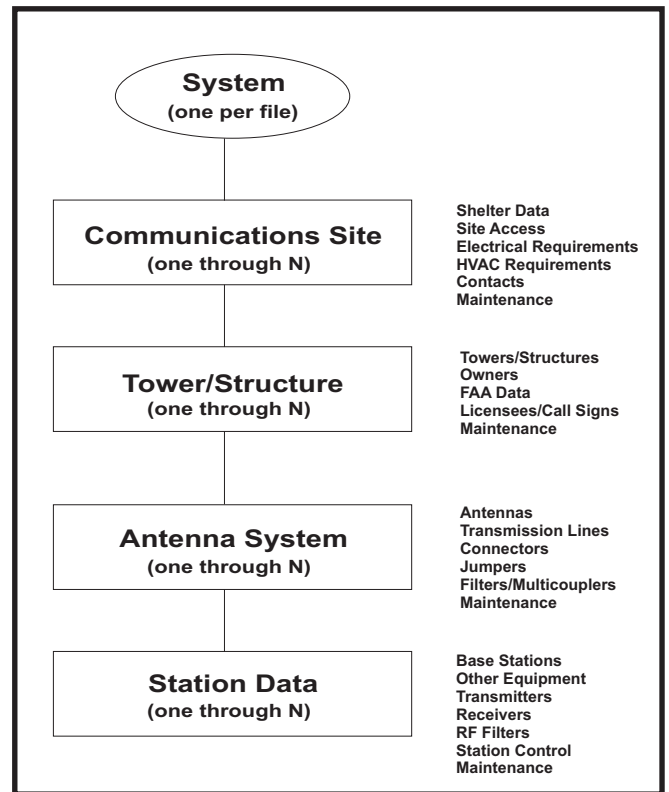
System
(one per file)

Communications Site
(one through N)

Shelter Data
Site Access
Electrical Requirements
HVAC Requirements
Contacts
Maintenance

Tower/Structure
(one through N)

Towers/Structures
Owners
FAA Data
Licensees/Call Signs
Maintenance

Antenna System
(one through N)

Antennas
Transmission Lines
Connectors
Jumpers
Filters/Multicouplers
Maintenance

Station Data
(one through N)

Base Stations
Other Equipment
Transmitters
Receivers
RF Filters
Station Control
Maintenance